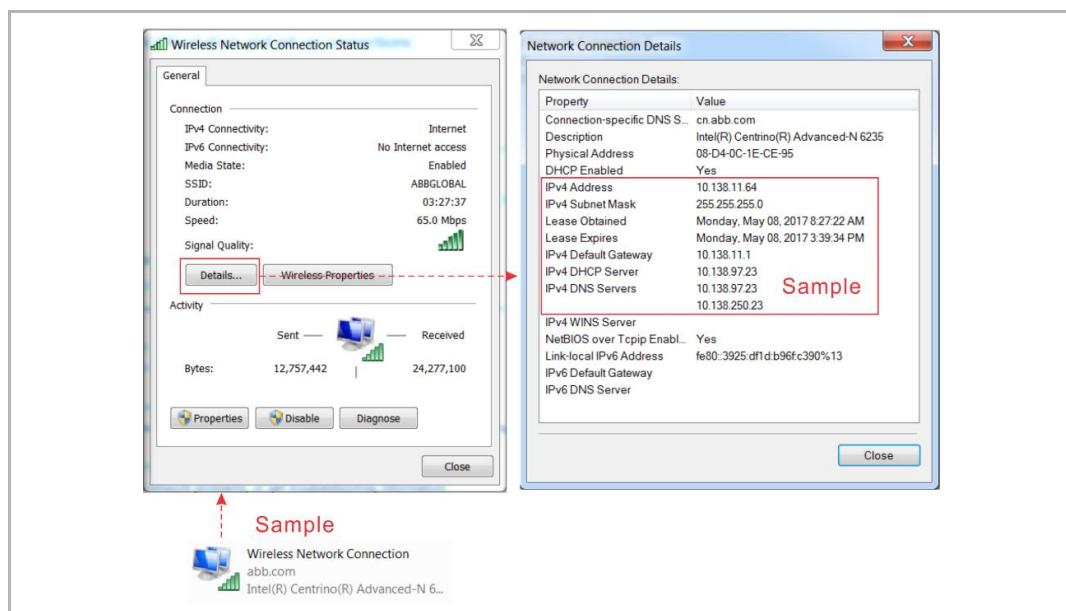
Wireless Network Connection Status

General

Connection

| | |
|---|---|
| IPv4 Connectivity: | Internet |
| IPv6 Connectivity: | No Internet access |
| Media State: | Enabled |
| SSID: | ABBGLOBAL |
| Duration: | 03:27:37 |
| Speed: | 65.0 Mbps |
| Signal Quality: | |

Details... Wireless Properties

Activity

Sent — — Received

Bytes: 12,757,442 | 24,277,100

Properties Disable Diagnose

Close

Network Connection Details

Network Connection Details:

| Property | Value |
|---|---|
| Connection-specific DNS S... | cn.abb.com |
| Description | Intel(R) Centrino(R) Advanced-N 6235 |
| Physical Address | 08-D4-0C-1E-CE-95 |
| DHCP Enabled | Yes |
| IPv4 Address | 10.138.11.64 |
| IPv4 Subnet Mask | 255.255.255.0 |
| Lease Obtained | Monday, May 08, 2017 8:27:22 AM |
| Lease Expires | Monday, May 08, 2017 3:39:34 PM |
| IPv4 Default Gateway | 10.138.11.1 |
| IPv4 DHCP Server | 10.138.97.23 |
| IPv4 DNS Servers | 10.138.97.23 |
| | 10.138.250.23 |
| IPv4 WINS Server | |
| NetBIOS over Tcpip Enabl... | Yes |
| Link-local IPv6 Address | fe80::3925:df1d:b96f:c390%13 |
| IPv6 Default Gateway | |
| IPv6 DNS Server | |

Sample

Close

Sample

Wireless Network Connection
abb.com
Intel(R) Centrino(R) Advanced-N 6...